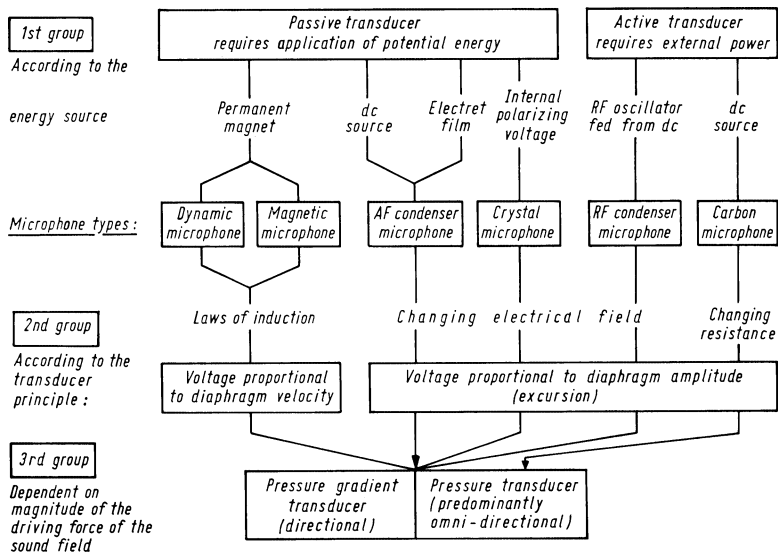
1st group
According to the energy source

Passive transducer requires application of potential energy

Active transducer requires external power

Permanent magnet

dc source

Electret film

Internal polarizing voltage

RF oscillator fed from dc

dc source

Microphone types:

Dynamic microphone

Magnetic microphone

AF condenser microphone

Crystal microphone

RF condenser microphone

Carbon microphone

2nd group
According to the transducer principle:

Laws of induction

Changing electrical field

Changing resistance

Voltage proportional to diaphragm velocity

Voltage proportional to diaphragm amplitude (excursion)

3rd group
Dependent on magnitude of the driving force of the sound field

Pressure gradient transducer (directional)

Pressure transducer (predominantly omni-directional)